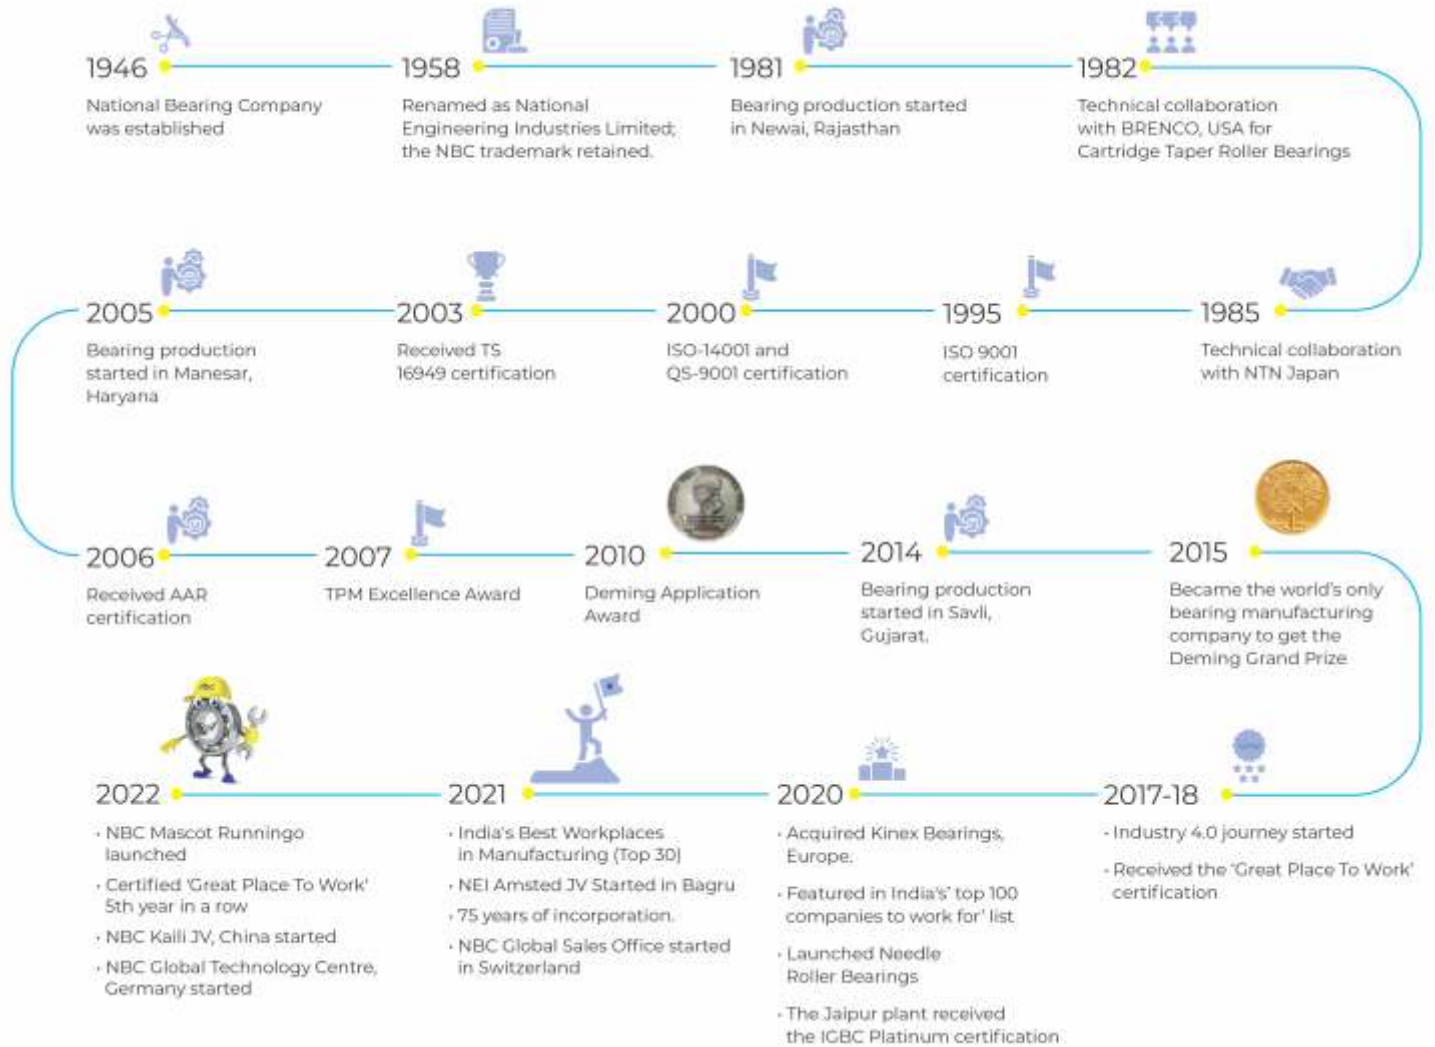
1946
National Bearing Company was established

1958
Renamed as National Engineering Industries Limited; the NBC trademark retained.

1981
Bearing production started in Newai, Rajasthan

1982
Technical collaboration with BRENCO, USA for Cartridge Taper Roller Bearings

1985
Technical collaboration with NTN Japan

1995
ISO 9001 certification

2000
ISO-14001 and QS-9001 certification

2003
Received TS 16949 certification

2005
Bearing production started in Manesar, Haryana

2006
Received AAR certification

2007
TPM Excellence Award

2010
Deming Application Award

2014
Bearing production started in Savli, Gujarat.

2015
Became the world's only bearing manufacturing company to get the Deming Grand Prize

2017-18
· Industry 4.0 journey started
· Received the 'Great Place To Work' certification

2020
· Acquired Kinex Bearings, Europe.
· Featured in India's' top 100 companies to work for' list
· Launched Needle Roller Bearings
· The Jaipur plant received the IGBC Platinum certification

2021
· India's Best Workplaces in Manufacturing (Top 30)
· NEI Amsted JV Started in Bagru
· 75 years of incorporation.
· NBC Global Sales Office started in Switzerland

2022
· NBC Mascot Runningo launched
· Certified 'Great Place To Work' 5th year in a row
· NBC Kaili JV, China started
· NBC Global Technology Centre, Germany started